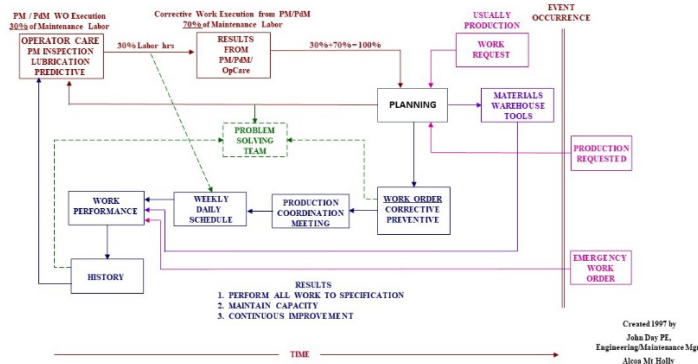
PM / PdM WO Execution
30% of Maintenance Labor

OPERATOR CARE
PM INSPECTION
LUBRICATION
PREDICTIVE

30% Labor hrs

Corrective Work Execution from PM/PdM
70% of Maintenance Labor

RESULTS
FROM
PM/PdM/
OpCare

30%+70%=100%

USUALLY
PRODUCTION

WORK
REQUEST

EVENT
OCCURRENCE

PLANNING

MATERIALS
WAREHOUSE
TOOLS

PROBLEM
SOLVING
TEAM

PRODUCTION
REQUESTED

WORK
PERFORMANCE

WEEKLY
DAILY
SCHEDULE

PRODUCTION
COORDINATION
MEETING

WORK ORDER
CORRECTIVE
PREVENTIVE

HISTORY

EMERGENCY
WORK
ORDER

RESULTS
1. PERFORM ALL WORK TO SPECIFICATION
2. MAINTAIN CAPACITY
3. CONTINUOUS IMPROVEMENT

Created 1997 by
John Day PE,
Engineering/Maintenance Mgr
Alcoa Mt Holly

TIME